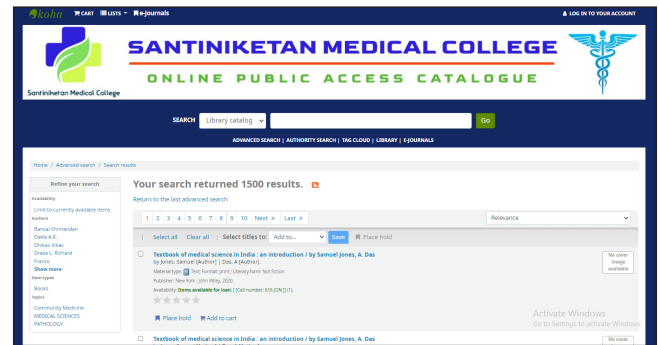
koha CART LISTS e-journals

LOG IN TO YOUR ACCOUNT

SANTINIKETAN MEDICAL COLLEGE

ONLINE PUBLIC ACCESS CATALOGUE

Santiniketan Medical College

SEARCH Library catalog Go

ADVANCED SEARCH | AUTHORITY SEARCH | TAG CLOUD | LIBRARY | E-JOURNALS

Home / Advanced search / Search results

Refine your search

Availability

Limit to currently available items

Authors

Bansal Shrinandan
Datta A.K.
Dhikav Vikas
Drake L. Richard
Francis
Show more

Item types

Books

Topics

Community Medicine
MEDICAL SCIENCES
PATHOLOGY

Your search returned 1500 results.

Return to the last advanced search

1 2 3 4 5 6 7 8 9 10 Next » Last »

Relevance

Select all Clear all | Select titles to: Add to... Save Place hold

Textbook of medical science in India : an introduction / by Samuel Jones, A. Das
by Jones, Samuel [Author] | Das, A [Author].
Material type: Text; Format: print ; Literary form: Not fiction
Publisher: New York : John Wiley, 2020
Availability: Items available for loan: [ Call number: 616 JON ] (1).

Place hold Add to cart

No cover image available

Textbook of medical science in India : an introduction / by Samuel Jones, A. Das

No cover

Activate Windows
Go to Settings to activate Windows.